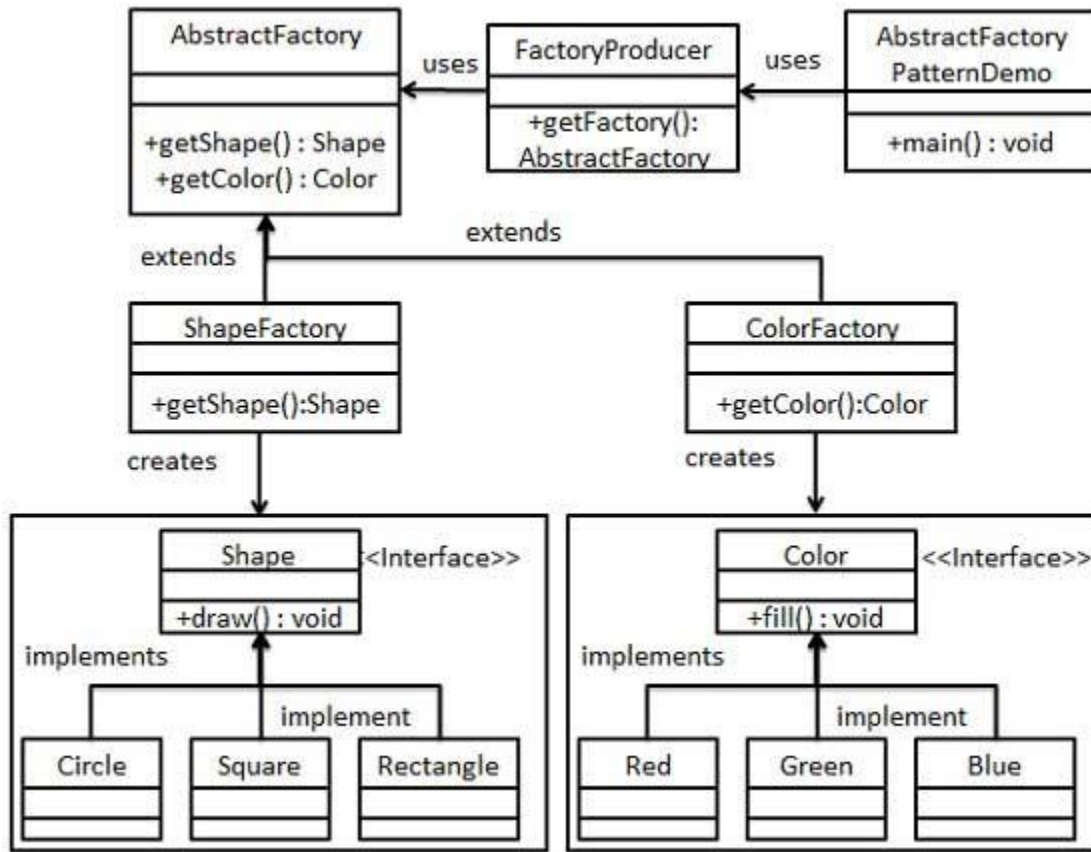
AbstractFactory

+getShape() : Shape
+getColor() : Color

uses

FactoryProducer

+getFactory(): AbstractFactory

uses

AbstractFactory PatternDemo

+main() : void

extends

extends

ShapeFactory

+getShape():Shape

ColorFactory

+getColor():Color

creates

creates

Shape

<<Interface>>

+draw() : void

implements

implement

Circle

Square

Rectangle

Color

<<Interface>>

+fill() : void

implements

implement

Red

Green

Blue